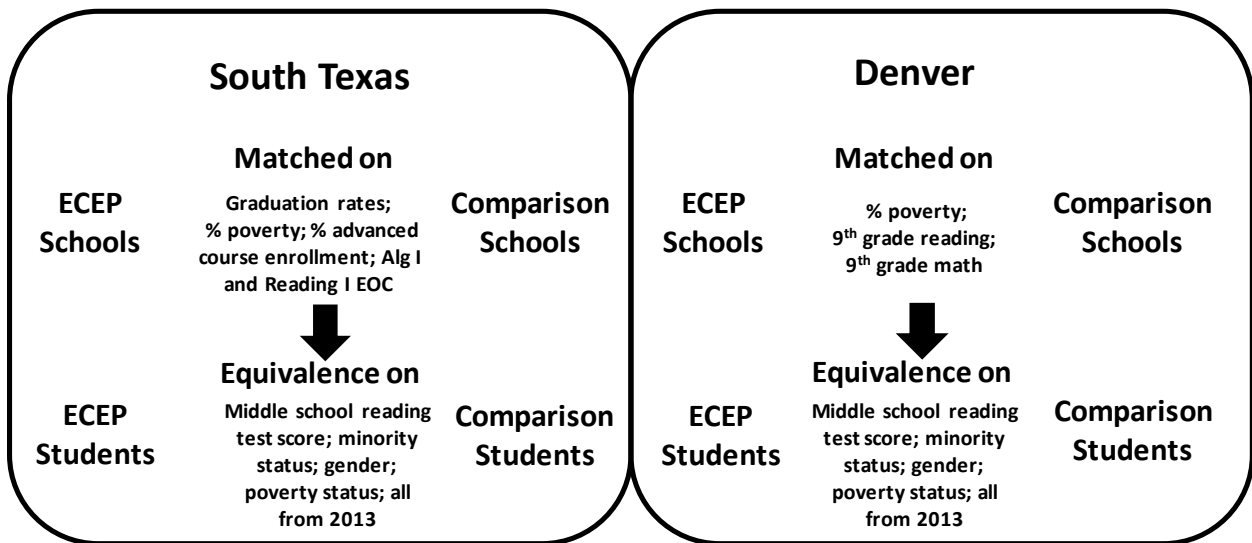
South Texas

Matched on

ECEP Schools

Graduation rates; % poverty; % advanced course enrollment; Alg I and Reading I EOC

Comparison Schools

Equivalence on

ECEP Students

Middle school reading test score; minority status; gender; poverty status; all from 2013

Comparison Students

Denver

Matched on

ECEP Schools

% poverty; 9$^{th}$ grade reading; 9$^{th}$ grade math

Comparison Schools

Equivalence on

ECEP Students

Middle school reading test score; minority status; gender; poverty status; all from 2013

Comparison Students